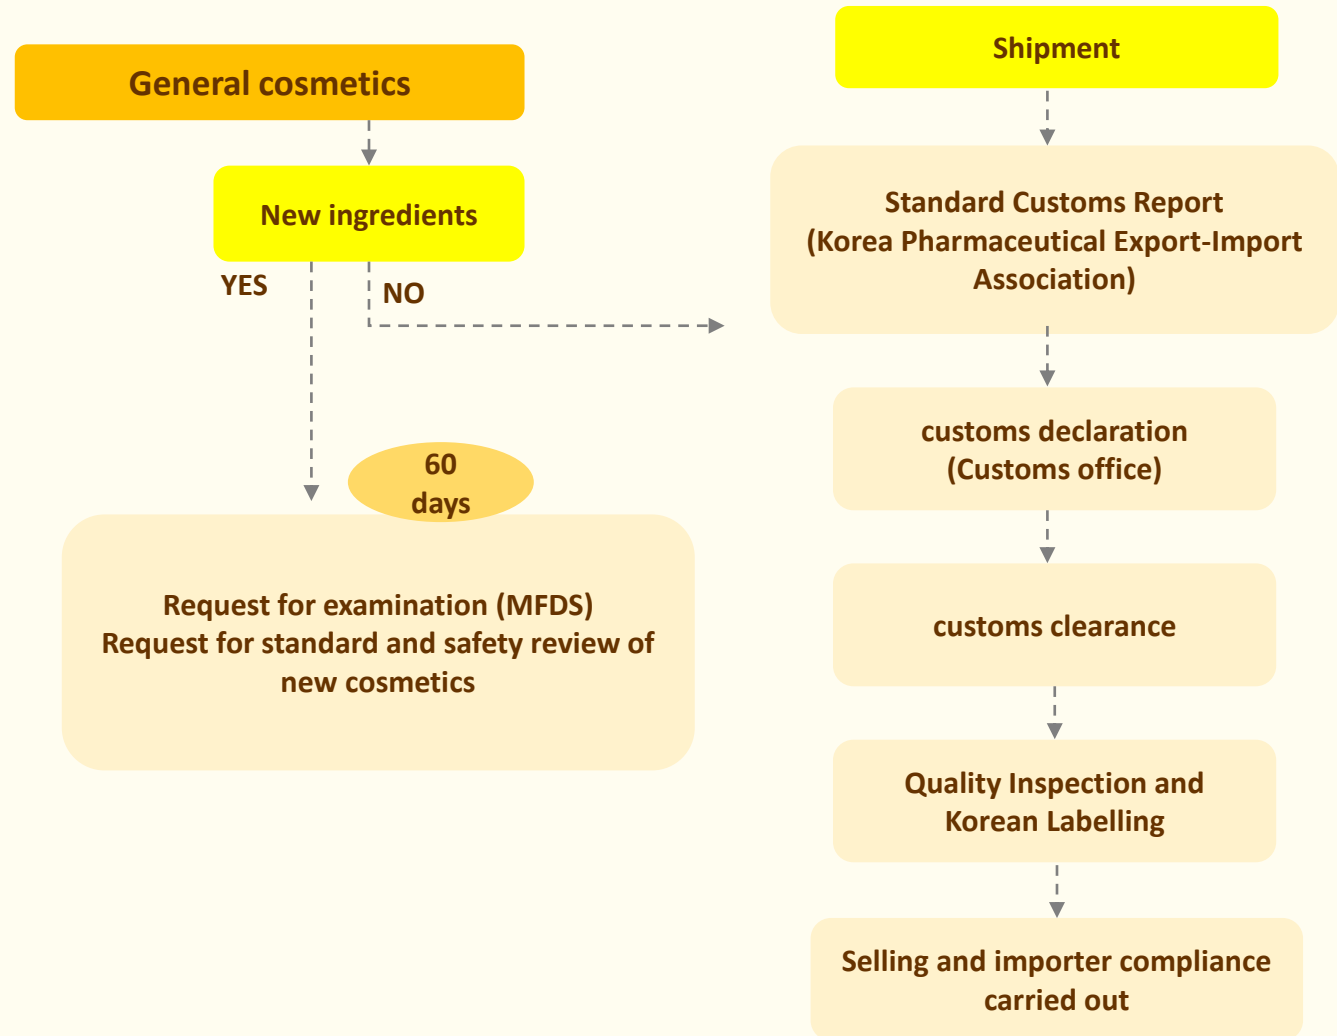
General cosmetics

New ingredients

YES

NO

60 days

Request for examination (MFDS)
Request for standard and safety review of new cosmetics

Shipment

Standard Customs Report
(Korea Pharmaceutical Export-Import Association)

customs declaration
(Customs office)

customs clearance

Quality Inspection and Korean Labelling

Selling and importer compliance carried out